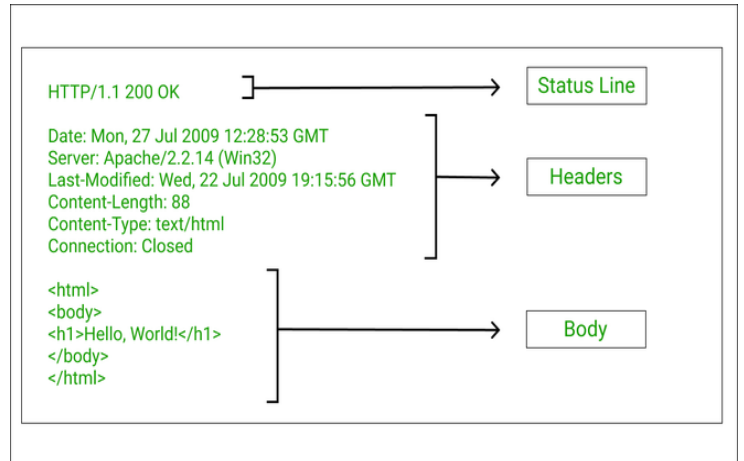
HTTP/1.1 200 OK

Status Line

Date: Mon, 27 Jul 2009 12:28:53 GMT
Server: Apache/2.2.14 (Win32)
Last-Modified: Wed, 22 Jul 2009 19:15:56 GMT
Content-Length: 88
Content-Type: text/html
Connection: Closed

Headers

<html>
<body>
<h1>Hello, World!</h1>
</body>
</html>

Body